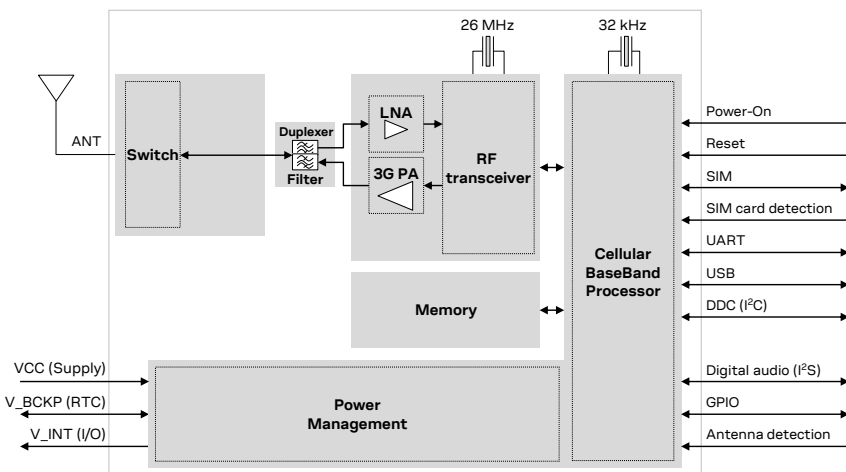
26 MHz

32 kHz

ANT

Switch

Duplexer

Filter

LNA

3G PA

RF transceiver

Cellular BaseBand Processor

Memory

Power Management

Power-On

Reset

SIM

SIM card detection

UART

USB

DDC ($I^2C$)

Digital audio ($I^2S$)

GPIO

Antenna detection

VCC (Supply)

V_BCKP (RTC)

V_INT (I/O)